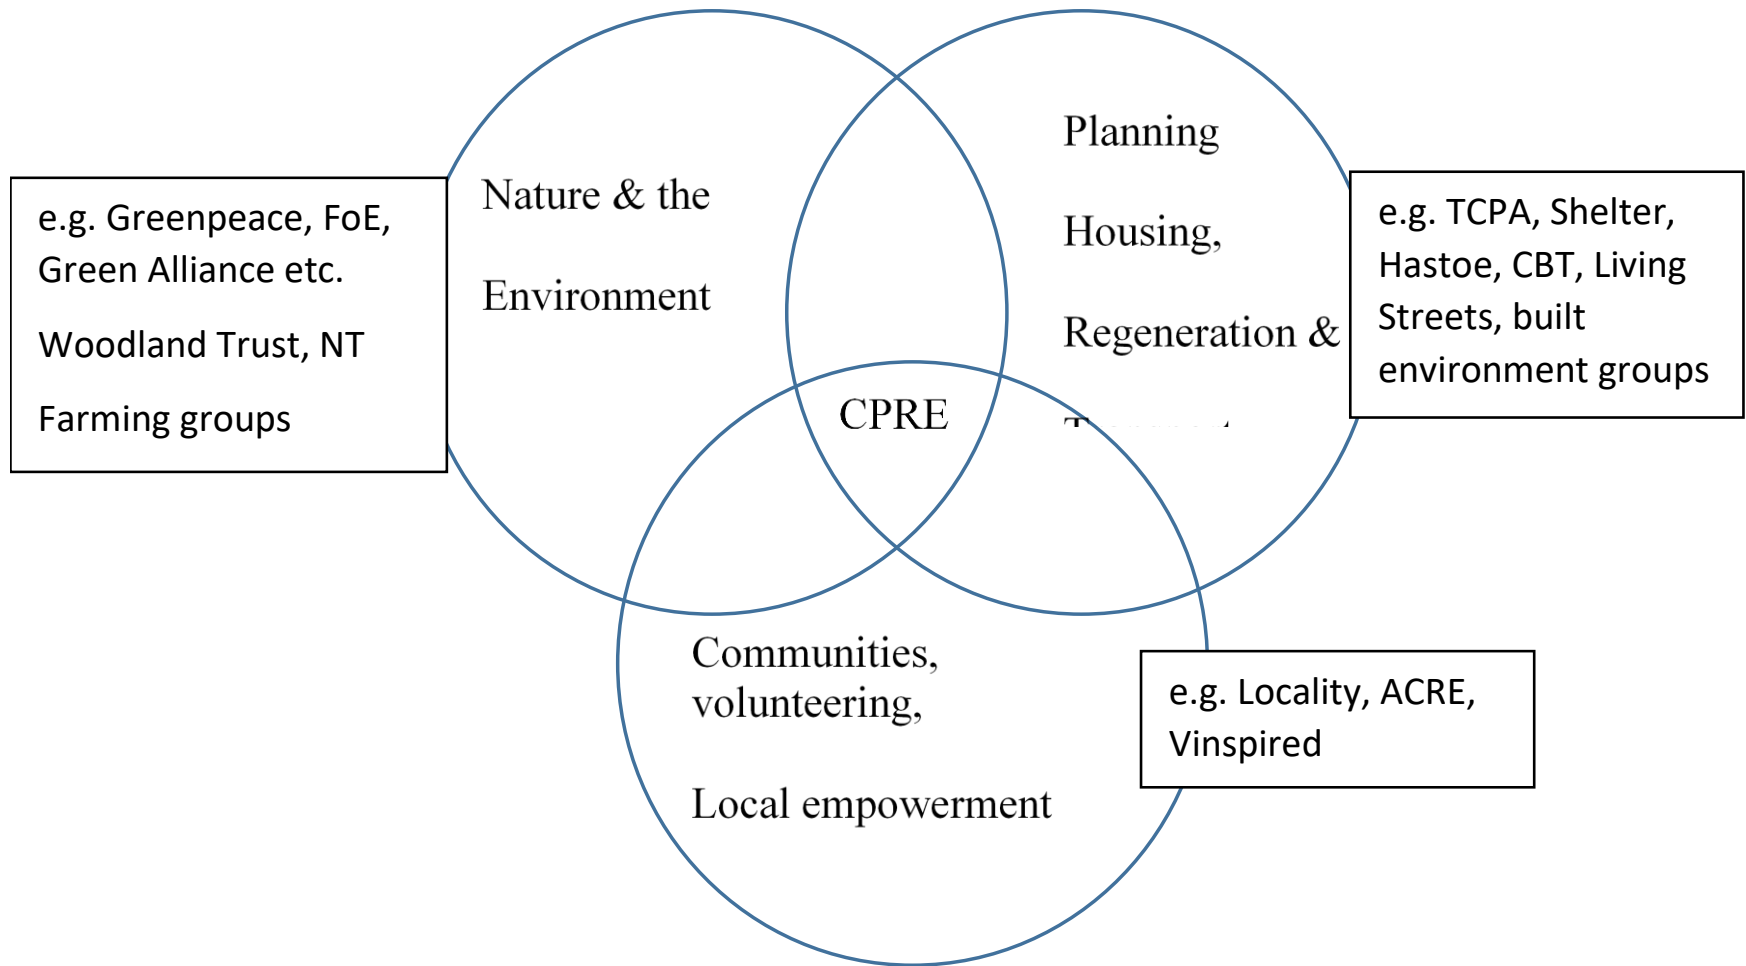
e.g. Greenpeace, FoE, Green Alliance etc.

Woodland Trust, NT

Farming groups

Nature & the

Environment

Planning

Housing,

Regeneration &

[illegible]

e.g. TCPA, Shelter, Hastoe, CBT, Living Streets, built environment groups

CPRE

Communities, volunteering,

Local empowerment

e.g. Locality, ACRE, Vinspired